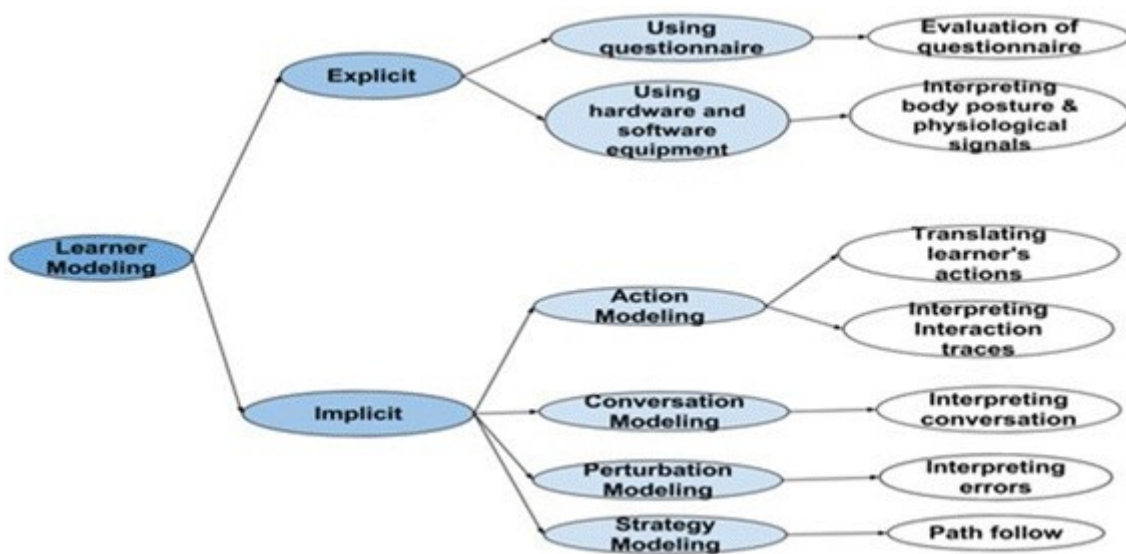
Learner Modeling

Explicit

Using questionnaire

Evaluation of questionnaire

Using hardware and software equipment

Interpreting body posture & physiological signals

Implicit

Action Modeling

Translating learner's actions

Interpreting Interaction traces

Conversation Modeling

Interpreting conversation

Perturbation Modeling

Interpreting errors

Strategy Modeling

Path follow